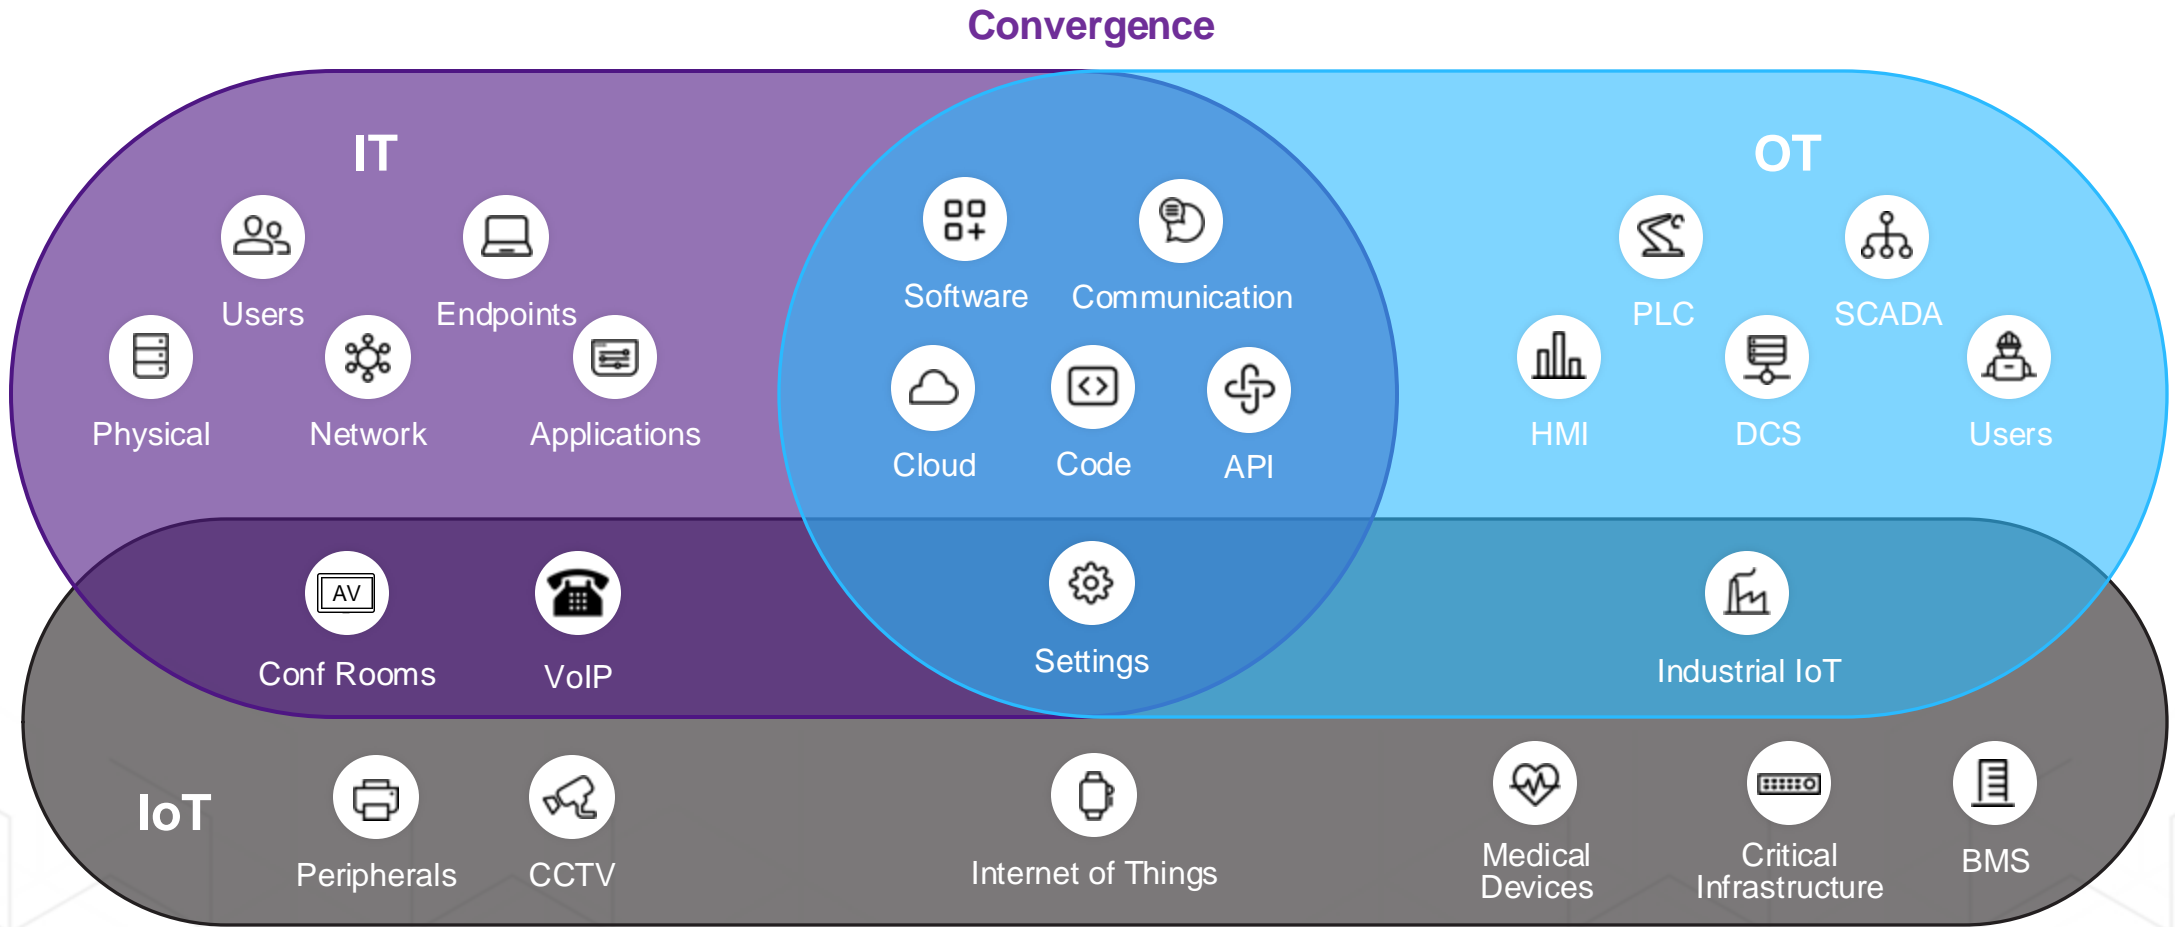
Convergence

IT

Users

Endpoints

Physical

Network

Applications

Software

Communication

Cloud

Code

API

OT

PLC

SCADA

HMI

DCS

Users

AV

Conf Rooms

VoIP

Settings

Industrial IoT

IoT

Peripherals

CCTV

Internet of Things

Medical Devices

Critical Infrastructure

BMS